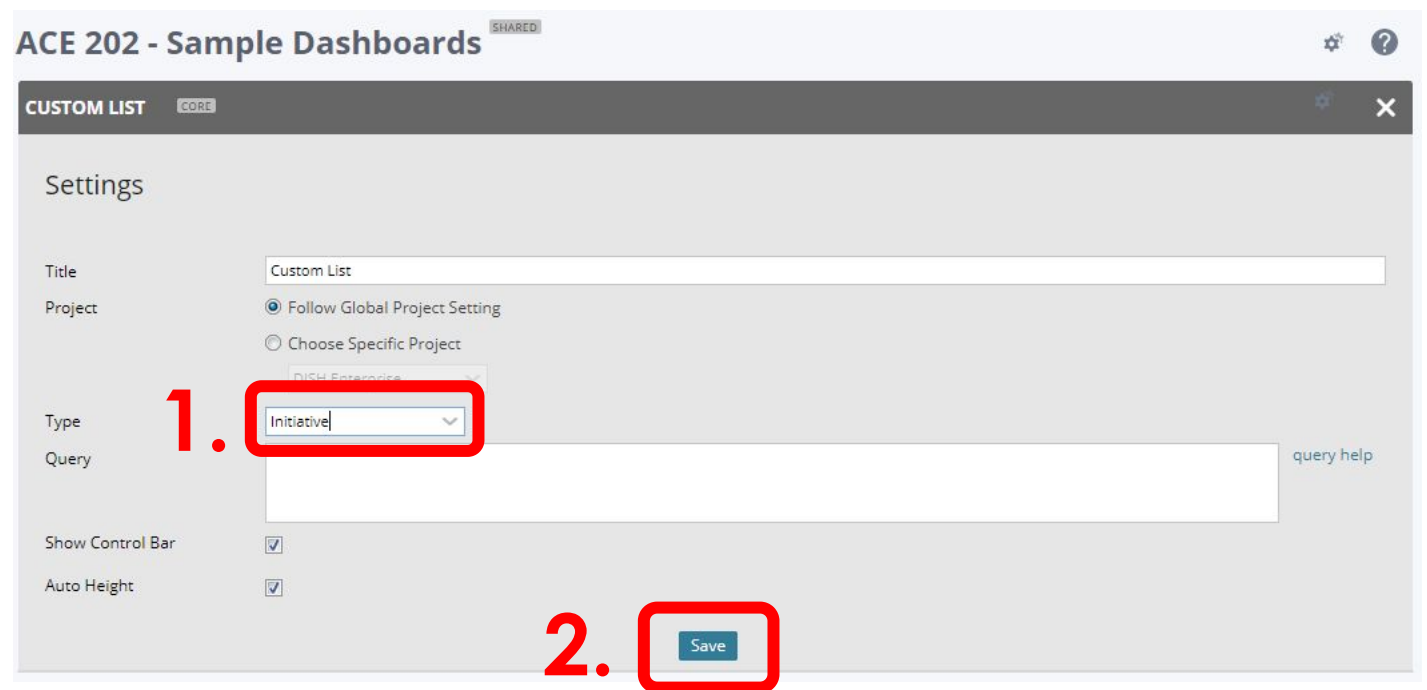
ACE 202 - Sample Dashboards SHARED

CUSTOM LIST CORE

Settings

Title Custom List

Project

Follow Global Project Setting

Choose Specific Project

DISH Enterprise

1.

Type Initiative

Query

query help

Show Control Bar

Auto Height

2.

Save